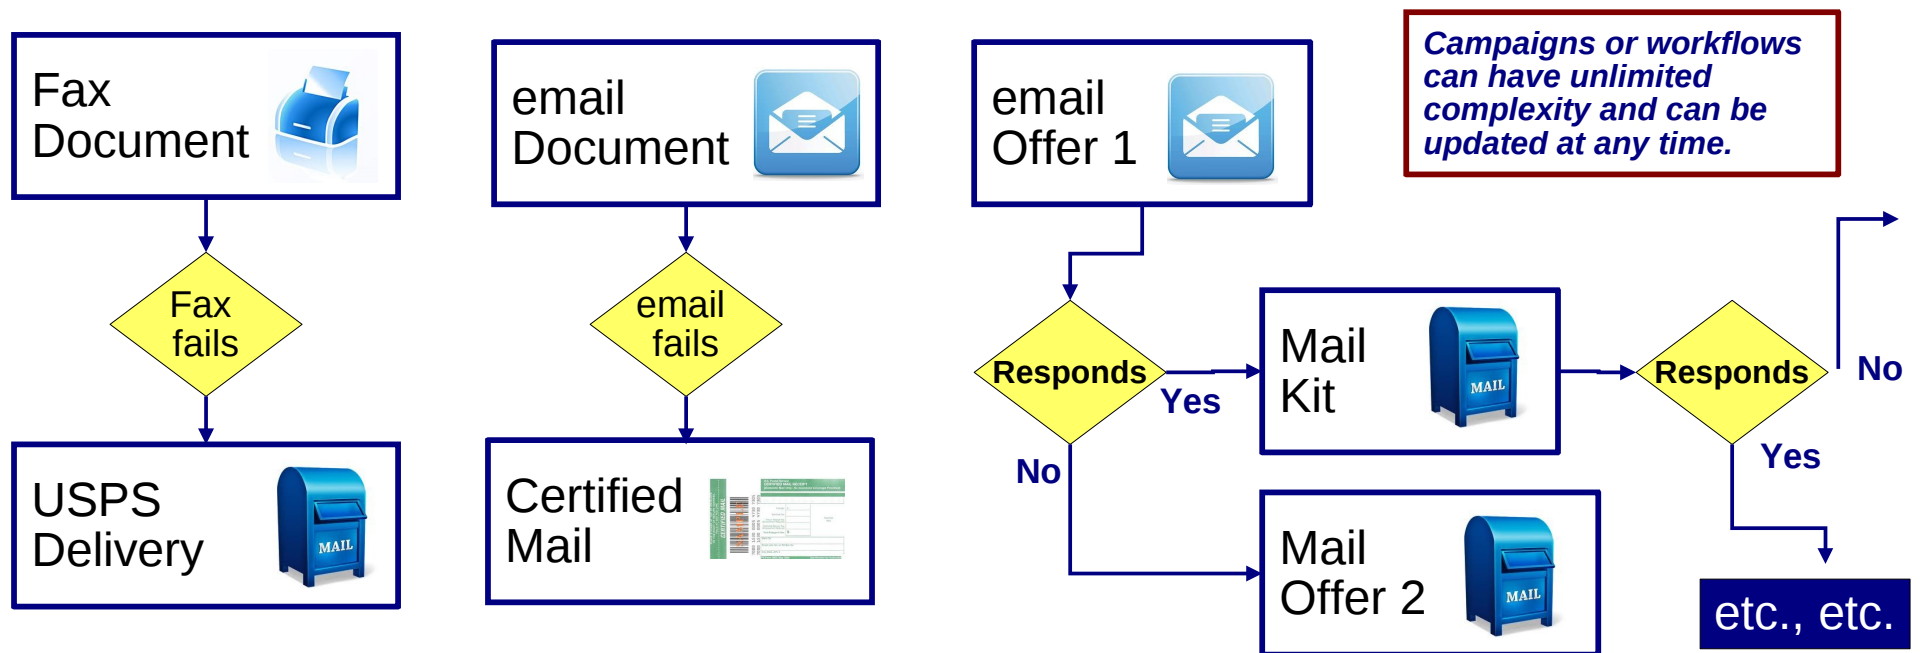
Fax Document

Fax fails

USPS Delivery

MAIL

email Document

email fails

Certified Mail

email Offer 1

Campaigns or workflows can have unlimited complexity and can be updated at any time.

Responds

Yes

No

Mail Kit

MAIL

Responds

No

Yes

Mail Offer 2

MAIL

etc., etc.